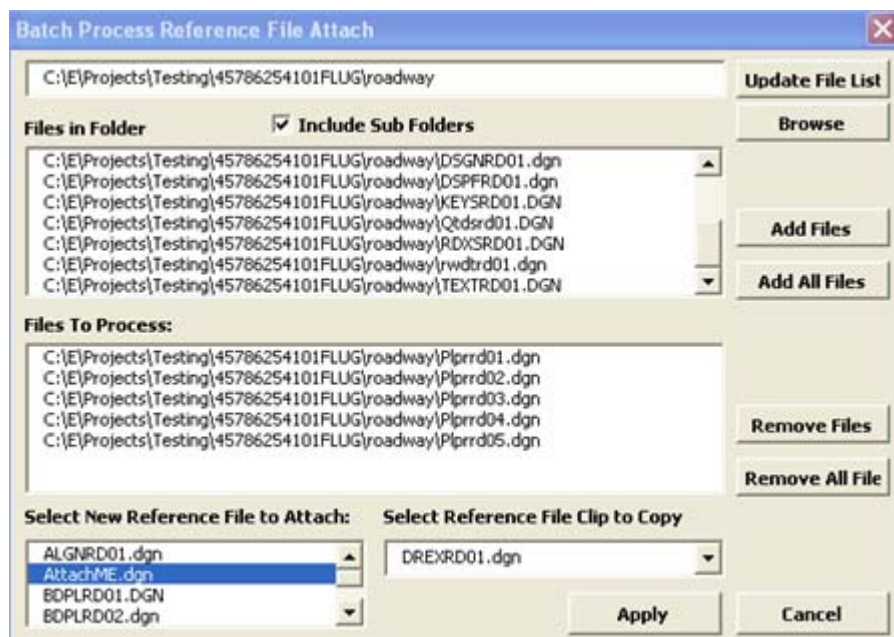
Batch Process Reference File Attach

C:\E\Projects\Testing\45786254101FLUG\roadway

Update File List

Files in Folder

Include Sub Folders

Browse

C:\E\Projects\Testing\45786254101FLUG\roadway\DSGNRD01.dgn
C:\E\Projects\Testing\45786254101FLUG\roadway\DSPFRD01.dgn
C:\E\Projects\Testing\45786254101FLUG\roadway\KEYSRD01.DGN
C:\E\Projects\Testing\45786254101FLUG\roadway\Qtdsrd01.DGN
C:\E\Projects\Testing\45786254101FLUG\roadway\RDXSRD01.DGN
C:\E\Projects\Testing\45786254101FLUG\roadway\rwdtrd01.dgn
C:\E\Projects\Testing\45786254101FLUG\roadway\TEXTRD01.DGN

Add Files

Add All Files

Files To Process:

C:\E\Projects\Testing\45786254101FLUG\roadway\Plprrd01.dgn
C:\E\Projects\Testing\45786254101FLUG\roadway\Plprrd02.dgn
C:\E\Projects\Testing\45786254101FLUG\roadway\Plprrd03.dgn
C:\E\Projects\Testing\45786254101FLUG\roadway\Plprrd04.dgn
C:\E\Projects\Testing\45786254101FLUG\roadway\Plprrd05.dgn

Remove Files

Remove All File

Select New Reference File to Attach:

ALGNRD01.dgn
AttachME.dgn
BDPLRD01.DGN
BDPLRD02.dgn

Select Reference File Clip to Copy

DREXRD01.dgn

Apply

Cancel